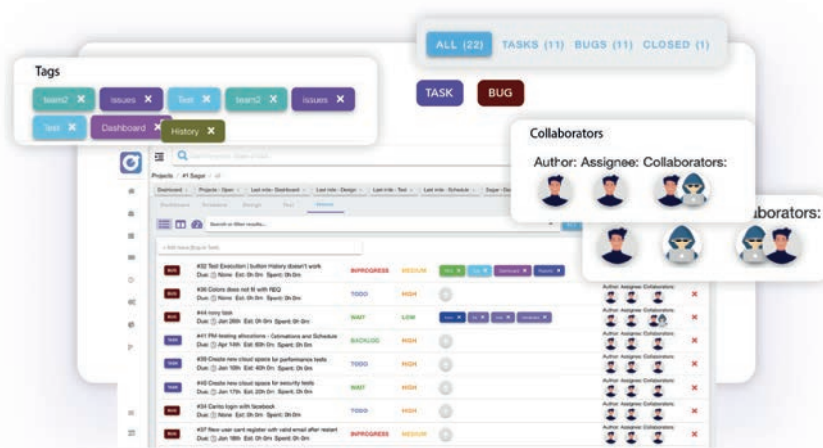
ALL (22) TASKS (11) BUGS (11) CLOSED (1)

Tags

team2 ✕ issues ✕ Test ✕ team2 ✕ issues ✕

Test ✕ Dashboard ✕ History ✕

TASK BUG

Collaborators

Author: Assignee: Collaborators:

laborators:

Projects / #1 Sagor

#32 Test Execution | button History doesn't work
Due: None Est: 0h 0m Spent: 0h 0m
INPROGRESS MEDIUM

#36 Colors does not fit with REQ
Due: None Est: 0h 0m Spent: 0h 0m
TODO HIGH

#44 rony task
Due: Jan 26th Est: 0h 0m Spent: 0h 0m
WAIT LOW

#41 PM testing allocations - Estimations and Schedule
Due: Apr 14th Est: 60h 0m Spent: 0h 0m
BACKLOG HIGH

#39 Create new cloud space for performance tests
Due: Jan 10th Est: 40h 0m Spent: 0h 0m
TODO HIGH

#40 Create new cloud space for security tests
Due: Jan 17th Est: 20h 0m Spent: 0h 0m
WAIT HIGH

#31 Cantu login with facebook
Due: None Est: 0h 0m Spent: 0h 0m
TODO HIGH

#37 New user cant register with valid email after restart
Due: Jan 18th Est: 0h 0m Spent: 0h 0m
INPROGRESS MEDIUM